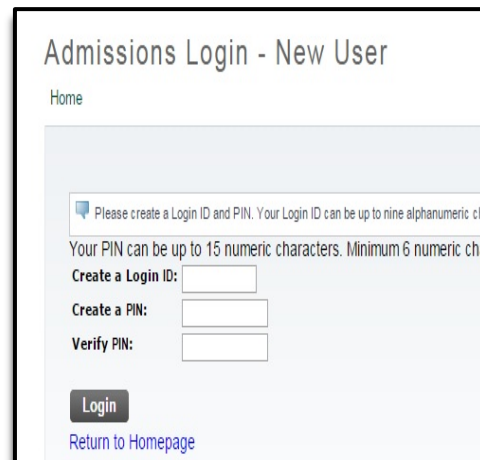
Admissions Login - New User

Home

Please create a Login ID and PIN. Your Login ID can be up to nine alphanumeric c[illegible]

Your PIN can be up to 15 numeric characters. Minimum 6 numeric ch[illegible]

Create a Login ID:

Create a PIN:

Verify PIN:

Login

Return to Homepage